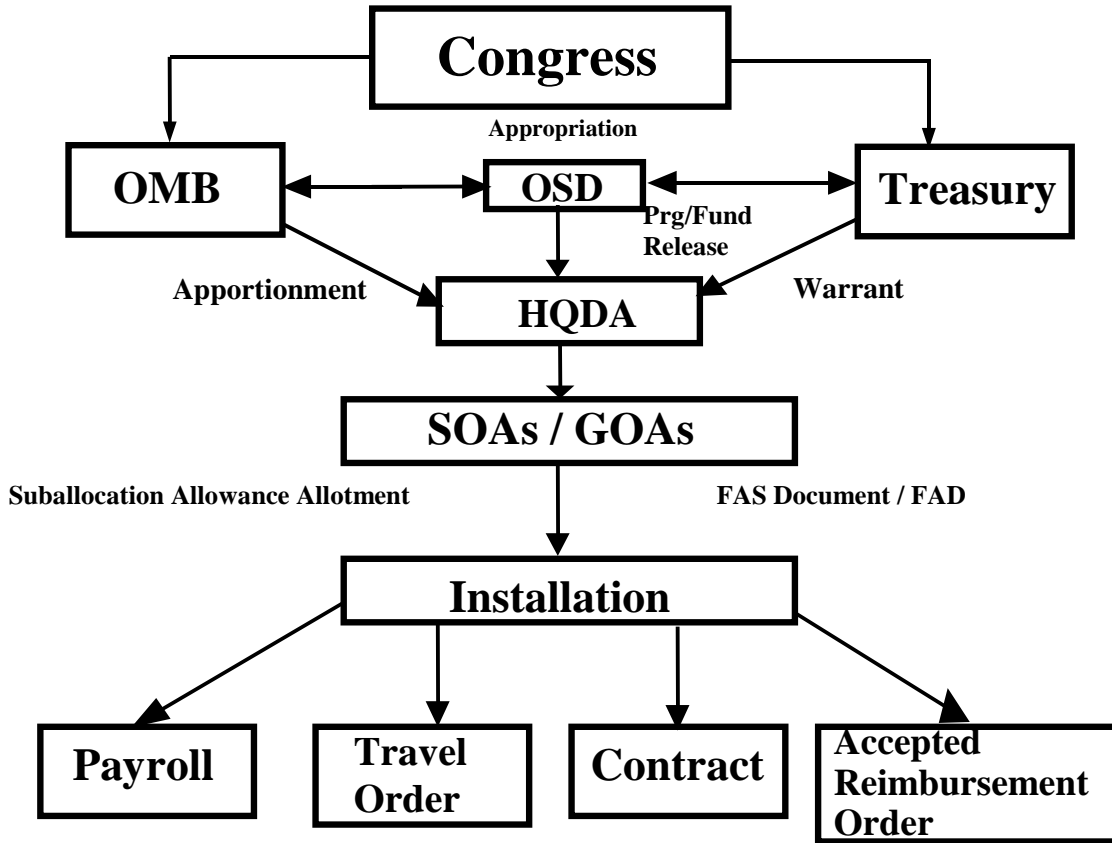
Congress

Appropriation

OMB

OSD

Treasury

Prg/Fund Release

Apportionment

HQDA

Warrant

SOAs / GOAs

Suballocation Allowance Allotment

FAS Document / FAD

Installation

Payroll

Travel Order

Contract

Accepted Reimbursement Order